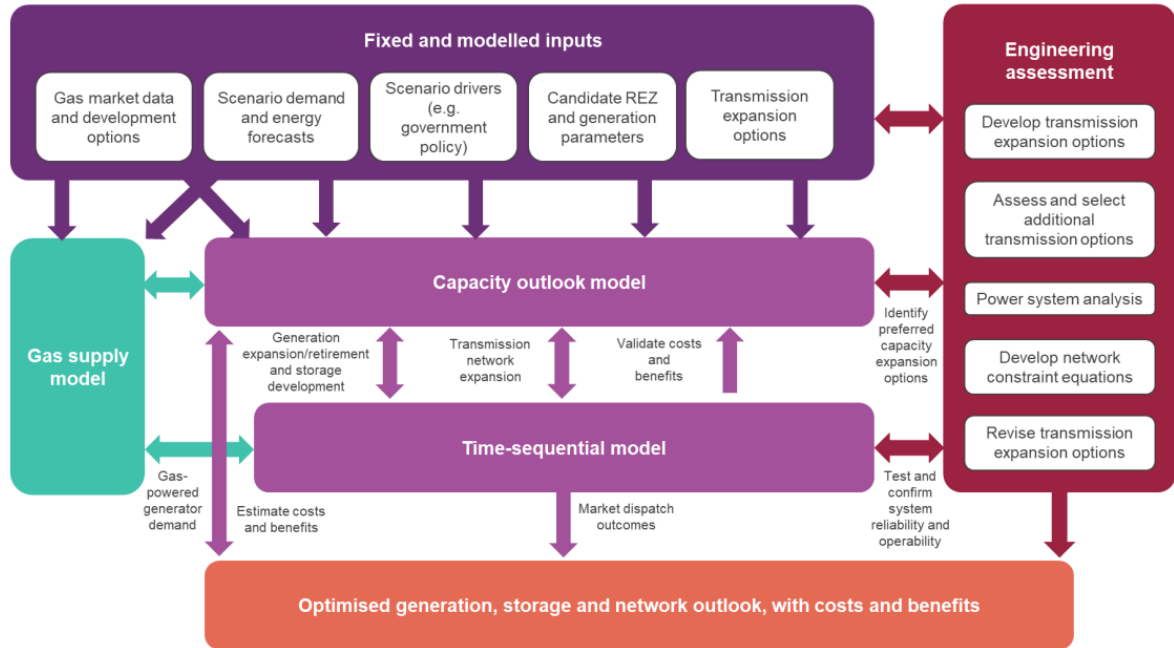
Fixed and modelled inputs

Gas market data and development options

Scenario demand and energy forecasts

Scenario drivers (e.g. government policy)

Candidate REZ and generation parameters

Transmission expansion options

Engineering assessment

Develop transmission expansion options

Assess and select additional transmission options

Power system analysis

Develop network constraint equations

Revise transmission expansion options

Gas supply model

Capacity outlook model

Generation expansion/retirement and storage development

Transmission network expansion

Validate costs and benefits

Identify preferred capacity expansion options

Time-sequential model

Gas-powered generator demand

Estimate costs and benefits

Market dispatch outcomes

Test and confirm system reliability and operability

Optimised generation, storage and network outlook, with costs and benefits